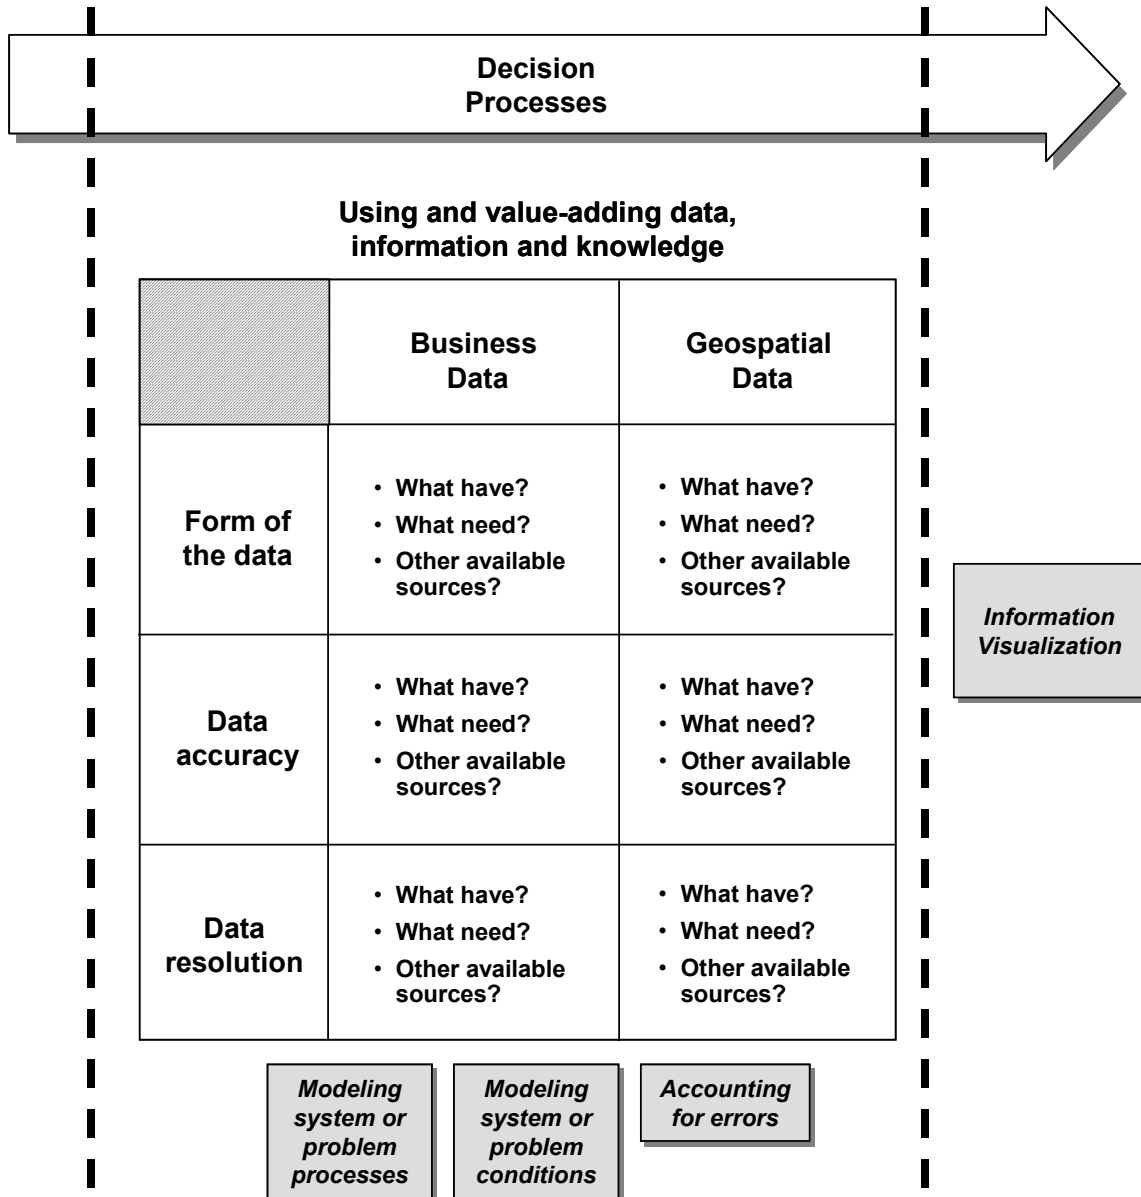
Decision Processes

Using and value-adding data, information and knowledge

| | Business Data | Geospatial Data |
|---|---|---|
| Form of the data | • What have? • What need? • Other available sources? | • What have? • What need? • Other available sources? |
| Data accuracy | • What have? • What need? • Other available sources? | • What have? • What need? • Other available sources? |
| Data resolution | • What have? • What need? • Other available sources? | • What have? • What need? • Other available sources? |

Information Visualization

Modeling system or problem processes

Modeling system or problem conditions

Accounting for errors